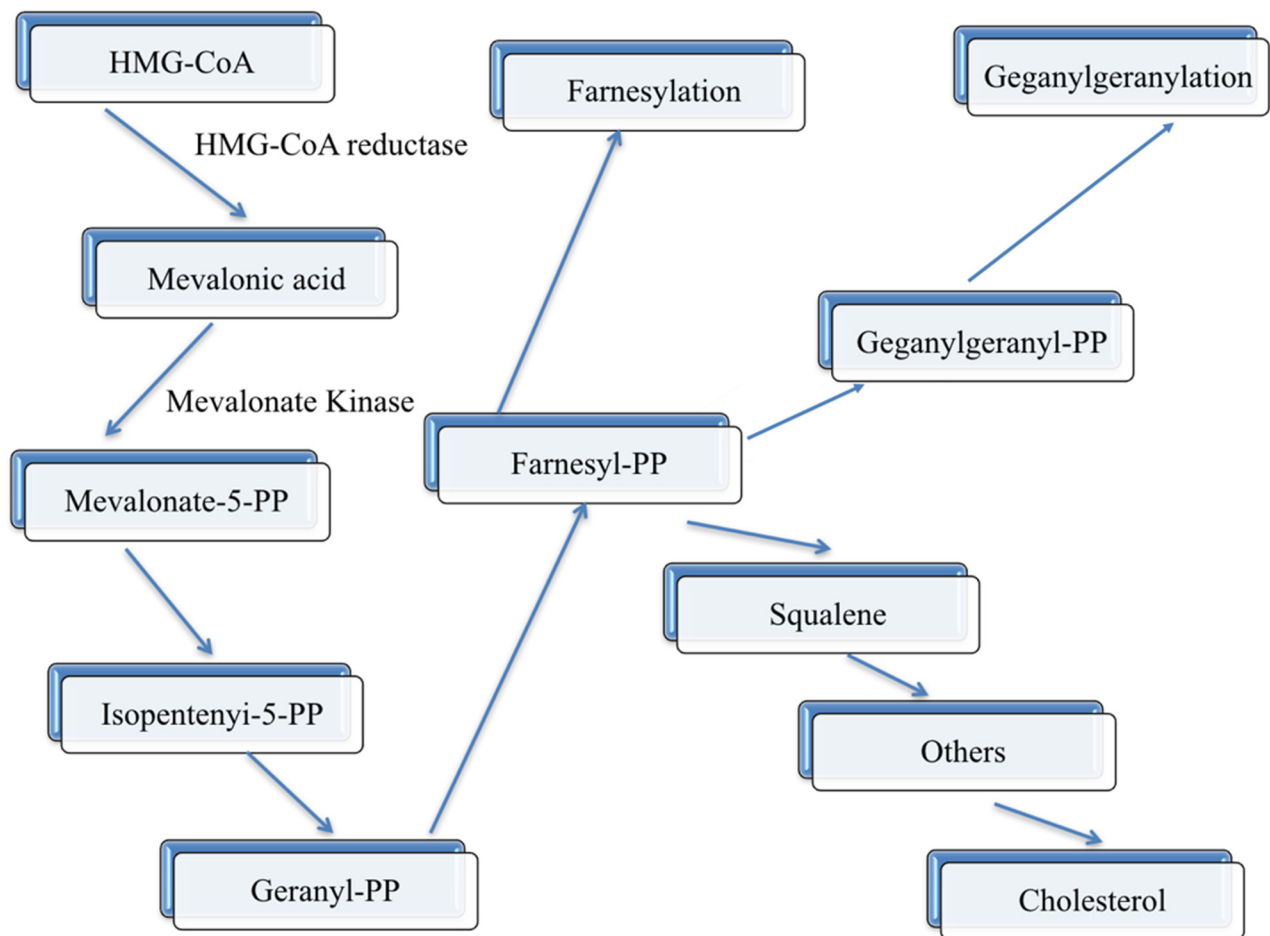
HMG-CoA

HMG-CoA reductase

Mevalonic acid

Mevalonate Kinase

Mevalonate-5-PP

Isopentenyi-5-PP

Geranyl-PP

Farnesyl-PP

Farnesylation

Geganylgeranyl-PP

Geganylgeranylation

Squalene

Others

Cholesterol